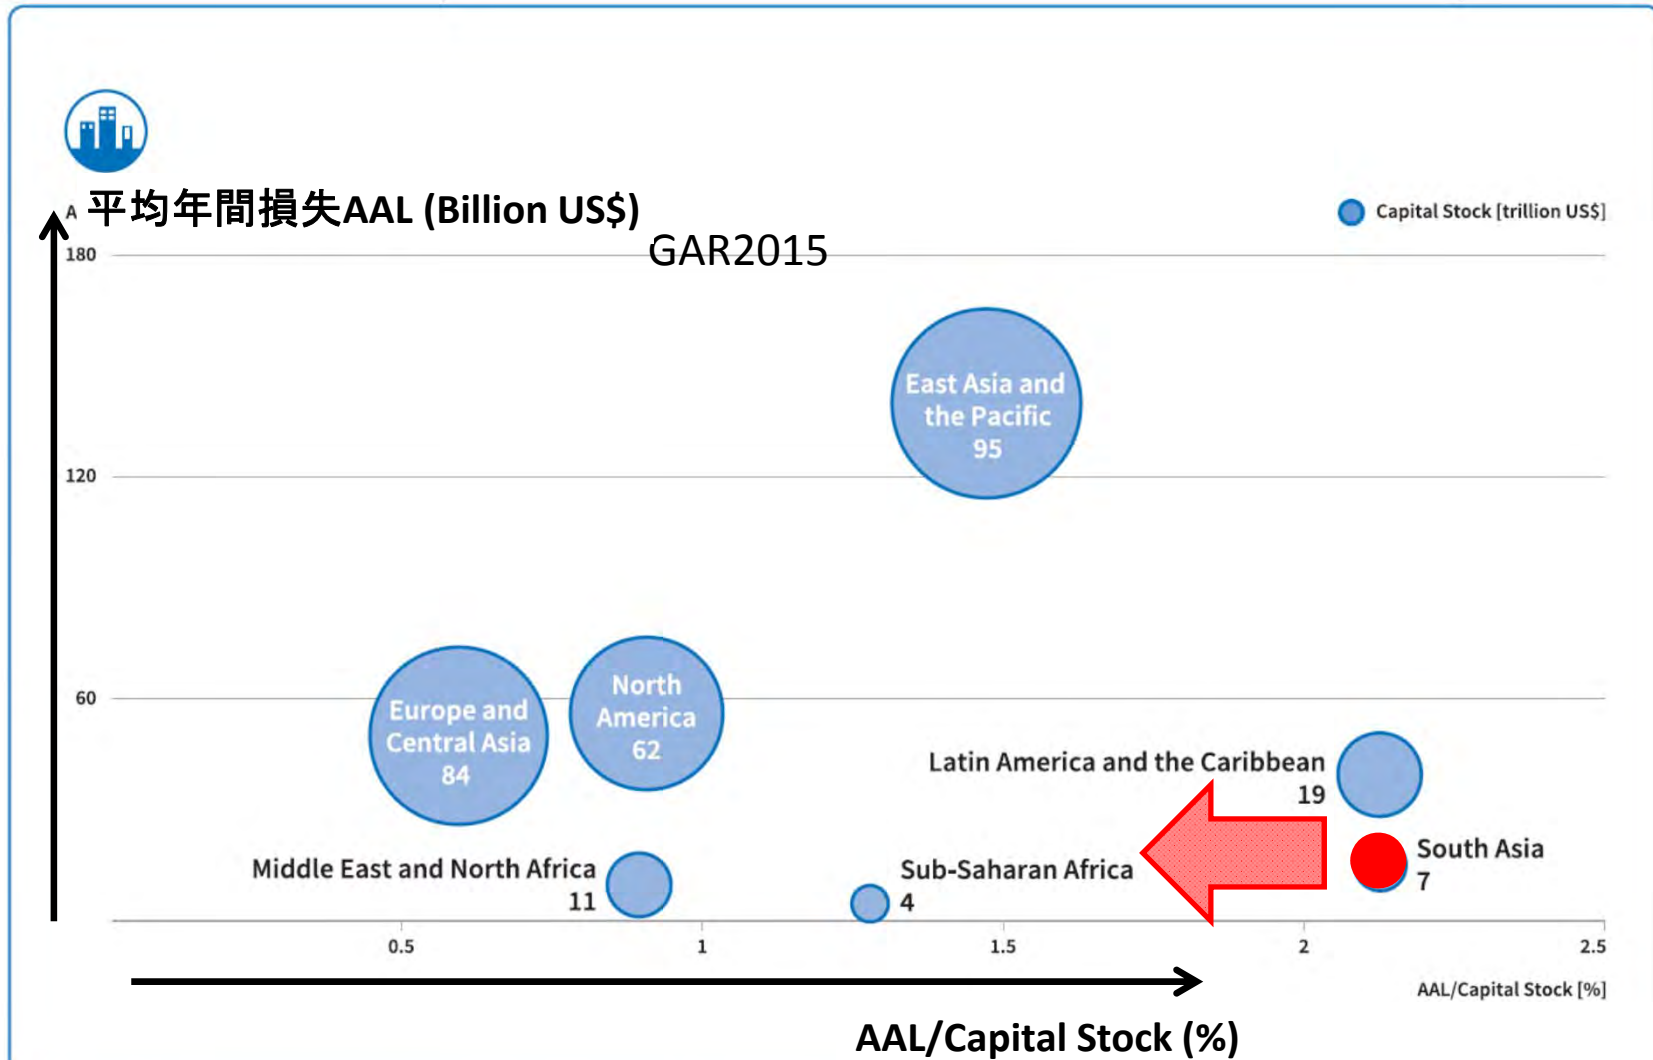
A 平均年間損失AAL (Billion US$)

GAR2015

Capital Stock [trillion US$]

180

120

60

East Asia and the Pacific 95

Europe and Central Asia 84

North America 62

Latin America and the Caribbean 19

South Asia 7

Middle East and North Africa 11

Sub-Saharan Africa 4

0.5

1

1.5

2

2.5

AAL/Capital Stock [%]

AAL/Capital Stock (%)